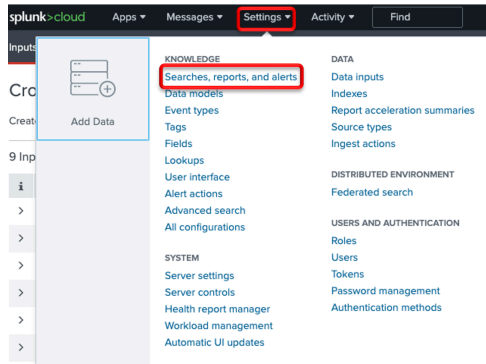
splunk>cloud Apps ▾ Messages ▾ Settings ▾ Activity ▾ Find

Inputs

Cro

Create

9 Inp

i

>
>
>
>
>
>

Add Data

KNOWLEDGE
Searches, reports, and alerts
Data models
Event types
Tags
Fields
Lookups
User interface
Alert actions
Advanced search
All configurations

SYSTEM
Server settings
Server controls
Health report manager
Workload management
Automatic UI updates

DATA
Data inputs
Indexes
Report acceleration summaries
Source types
Ingest actions

DISTRIBUTED ENVIRONMENT
Federated search

USERS AND AUTHENTICATION
Roles
Users
Tokens
Password management
Authentication methods